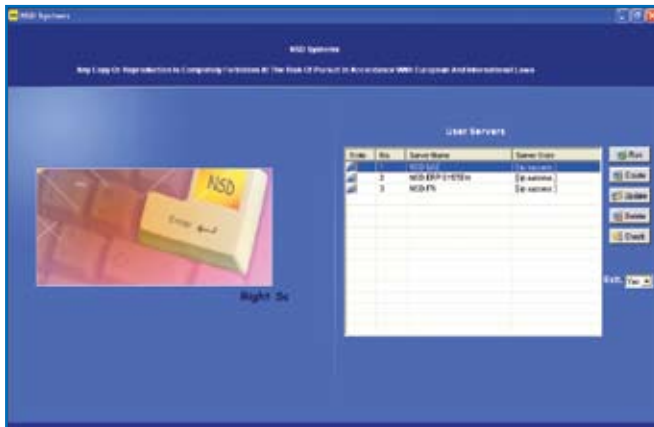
NSD Systems

NSD Systems

Any Copy Or Reproduction Is Completely Forbidden At The Risk Of Pursuit In Accordance With European And International Laws

NSD

Enter

Right So

User Servers

| Code | No. | Server Name | Server Code |
|---|---|---|---|
| | 1 | NSD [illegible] | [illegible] |
| | 2 | NSD ERP SYSTEM | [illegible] |
| | 3 | NSD-FS | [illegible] |

Run
Create
Update
Delete
Check

Ext. Yes